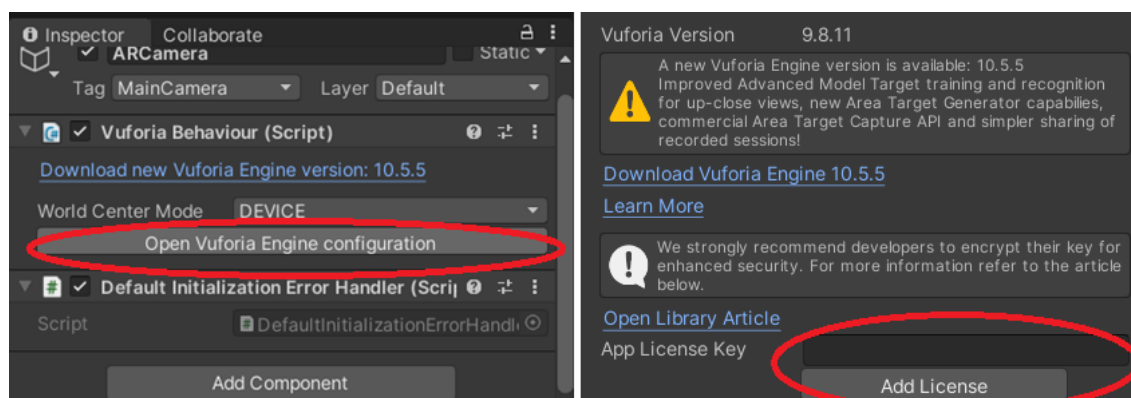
Inspector Collaborate

ARCamera

Static

Tag MainCamera

Layer Default

Vuforia Behaviour (Script)

Download new Vuforia Engine version: 10.5.5

World Center Mode DEVICE

Open Vuforia Engine configuration

Default Initialization Error Handler (Scri

Script DefaultInitializationErrorHandl

Add Component

Vuforia Version 9.8.11

A new Vuforia Engine version is available: 10.5.5 Improved Advanced Model Target training and recognition for up-close views, new Area Target Generator capabilies, commercial Area Target Capture API and simpler sharing of recorded sessions!

Download Vuforia Engine 10.5.5

Learn More

We strongly recommend developers to encrypt their key for enhanced security. For more information refer to the article below.

Open Library Article

App License Key

Add License